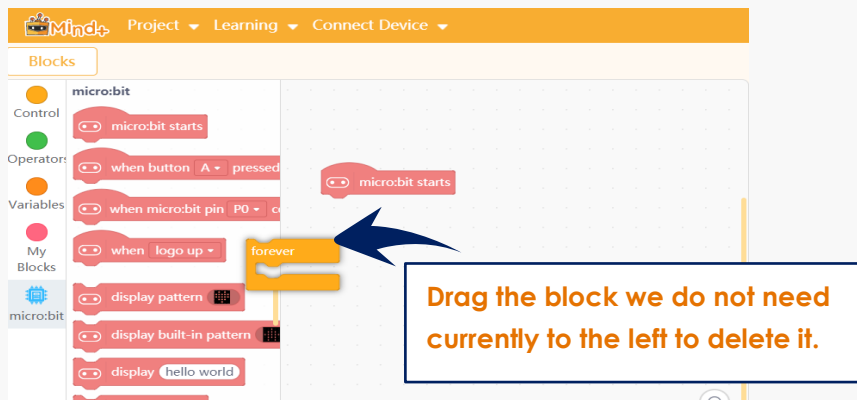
Mind+ Project Learning Connect Device

Blocks

Control
Operators
Variables
My Blocks
micro:bit

micro:bit
micro:bit starts
when button A pressed
when micro:bit pin P0 c
when logo up
display pattern
display built-in pattern
display hello world

forever

micro:bit starts

Drag the block we do not need currently to the left to delete it.